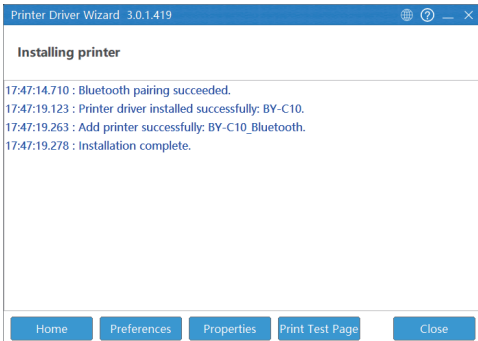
Printer Driver Wizard 3.0.1.419

Installing printer

17:47:14.710 : Bluetooth pairing succeeded.
17:47:19.123 : Printer driver installed successfully: BY-C10.
17:47:19.263 : Add printer successfully: BY-C10_Bluetooth.
17:47:19.278 : Installation complete.

Home Preferences Properties Print Test Page Close